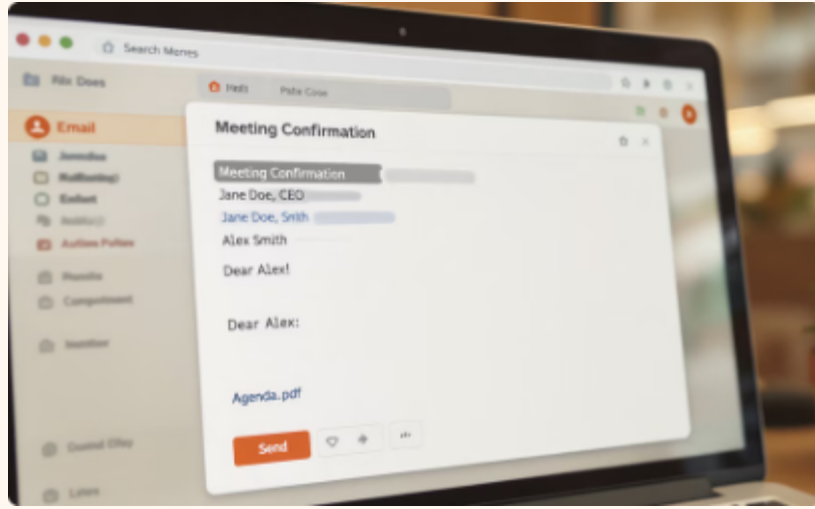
Search Mones

Rdx Does

Hedt

Pdfe Cose

Email

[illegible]

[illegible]

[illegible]

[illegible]

Autfies Pufies

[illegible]

Compuhment

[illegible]

Meeting Confirmation

Meeting Confirmation

Jane Doe, CEO

Jane Doe, Smth

Alex Smith

Dear Alex!

Dear Alex:

Agenda.pdf

Send

Dosted Efay

Lders